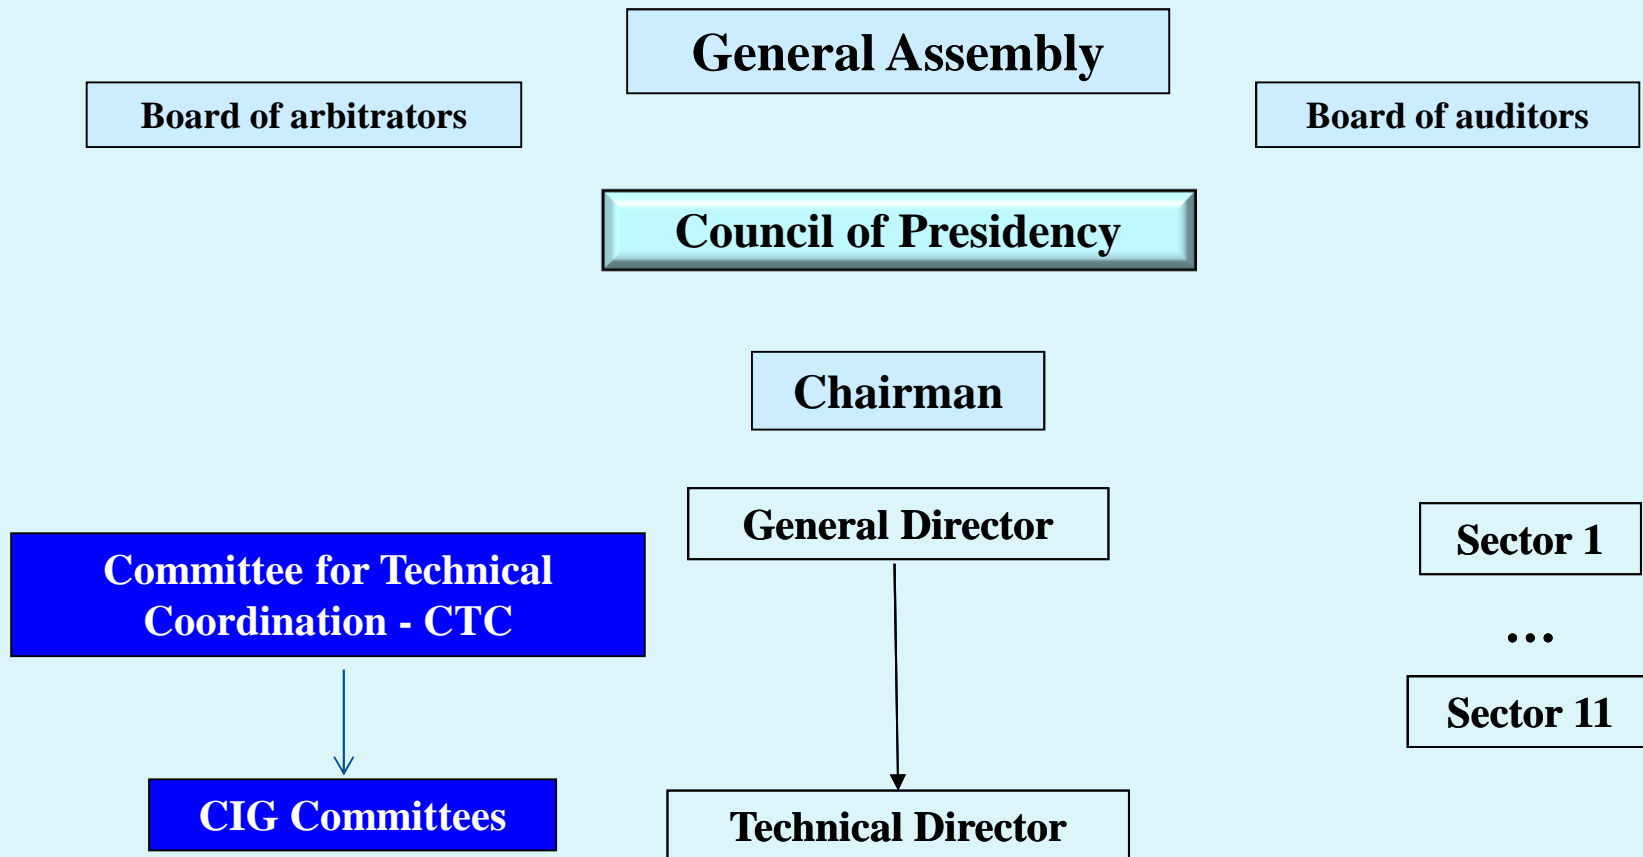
General Assembly

Board of arbitrators

Board of auditors

Council of Presidency

Chairman

General Director

Sector 1

...

Sector 11

Committee for Technical Coordination - CTC

CIG Committees

Technical Director